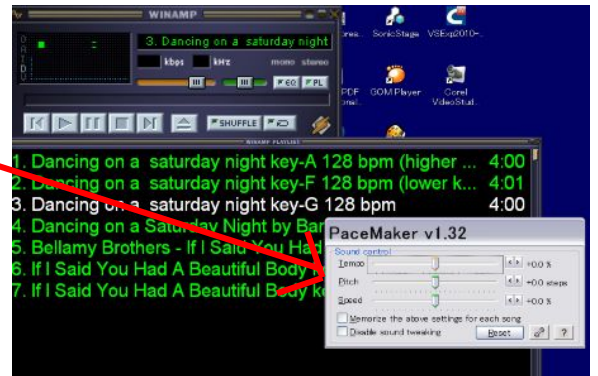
WINAMP

3. Dancing on a saturday night

kbps kHz mono stereo

EQ PL

SHUFFLE

ores. SonicStage VSEq2010-...

PDF onal... GOM Player Corel VideoStud...

WINAMP PLAYLIST

1. Dancing on a saturday night key-A 128 bpm (higher ... 4:00
2. Dancing on a saturday night key-F 128 bpm (lower k... 4:01
3. Dancing on a saturday night key-G 128 bpm 4:00
4. Dancing on a Saturday Night by Bar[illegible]
5. Bellamy Brothers - If I Said You Ha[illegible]
6. If I Said You Had A Beautiful Body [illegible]
7. If I Said You Had A Beautiful Body ke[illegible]

PaceMaker v1.32

Sound control

Tempo +0.0 %

Pitch +0.00 steps

Speed +0.0 %

Memorize the above settings for each song

Disable sound tweaking

Reset

?